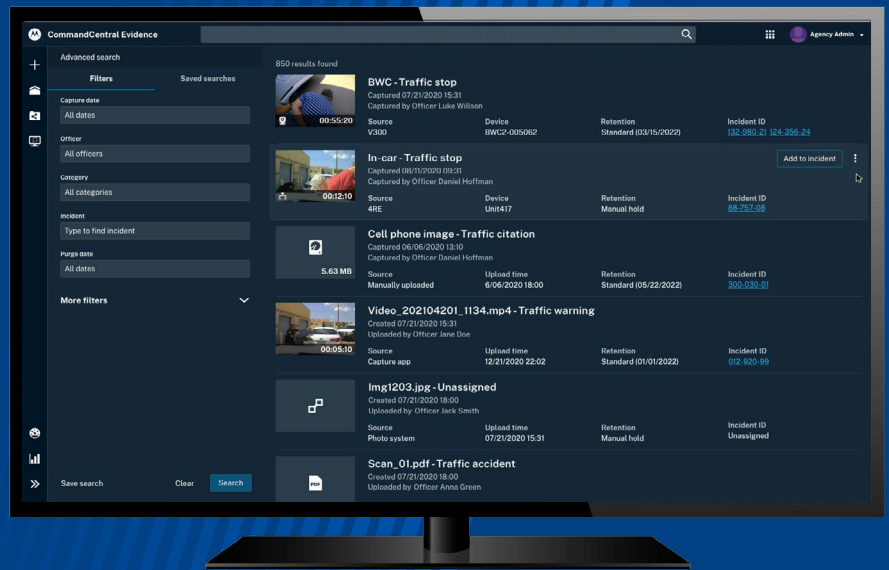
CommandCentral Evidence

Agency Admin

Advanced search

Filters

Saved searches

Capture date

All dates

Officer

All officers

Category

All categories

Incident

Type to find incident

Purge date

All dates

More filters

Save search

Clear

Search

850 results found

00:55:20

BWC - Traffic stop

Captured 07/21/2020 15:31

Captured by Officer Luke Willson

Source
V300

Device
BWC2-005062

Retention
Standard (03/15/2022)

Incident ID
132-980-21 124-356-24

00:12:10

In-car - Traffic stop

Captured 08/11/2020 09:31

Captured by Officer Daniel Hoffman

Add to incident

Source
4RE

Device
Unit417

Retention
Manual hold

Incident ID
88-757-08

5.63 MB

Cell phone image - Traffic citation

Captured 06/06/2020 13:10

Captured by Officer Daniel Hoffman

Source
Manually uploaded

Upload time
6/06/2020 18:00

Retention
Standard (05/22/2022)

Incident ID
300-030-01

00:05:10

Video_202104201_1134.mp4 - Traffic warning

Created 07/21/2020 15:31

Uploaded by Officer Jane Doe

Source
Capture app

Upload time
12/21/2020 22:02

Retention
Standard (01/01/2022)

Incident ID
012-920-99

Img1203.jpg - Unassigned

Created 07/21/2020 18:00

Uploaded by Officer Jack Smith

Source
Photo system

Upload time
07/21/2020 15:31

Retention
Manual hold

Incident ID
Unassigned

PDF

Scan_01.pdf - Traffic accident

Created 07/21/2020 18:00

Uploaded by Officer Anna Green